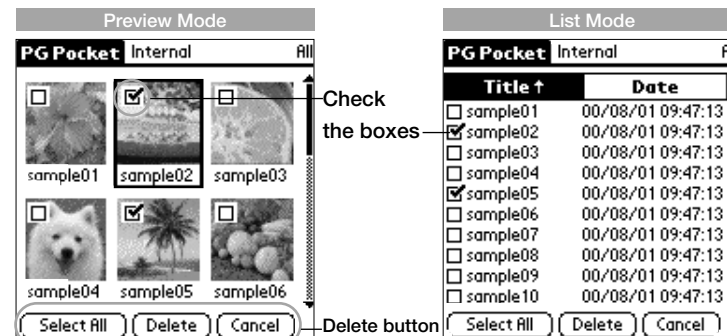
Preview Mode

PG Pocket Internal All

sample01 sample02 sample03

sample04 sample05 sample06

Select All Delete Cancel

Check the boxes

Delete button

List Mode

PG Pocket Internal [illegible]

| Title ↑ | Date |
|---|---|
| sample01 | 00/08/01 09:47:13 |
| sample02 | 00/08/01 09:47:13 |
| sample03 | 00/08/01 09:47:13 |
| sample04 | 00/08/01 09:47:13 |
| sample05 | 00/08/01 09:47:13 |
| sample06 | 00/08/01 09:47:13 |
| sample07 | 00/08/01 09:47:13 |
| sample08 | 00/08/01 09:47:13 |
| sample09 | 00/08/01 09:47:13 |
| sample10 | 00/08/01 09:47:13 |

Select All Delete Cancel